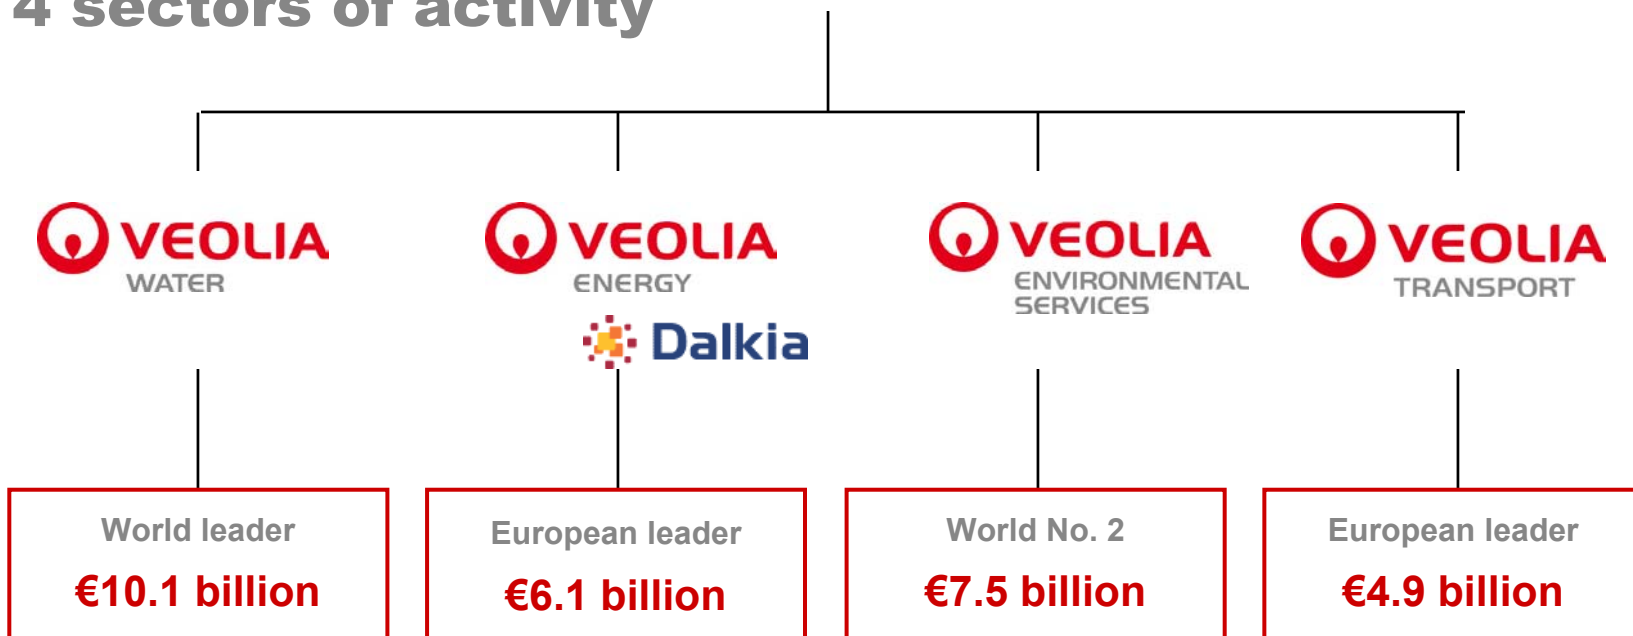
4 sectors of activity

VEOLIA
WATER

VEOLIA
ENERGY
Dalkia

VEOLIA
ENVIRONMENTAL SERVICES

VEOLIA
TRANSPORT

World leader
€10.1 billion

European leader
€6.1 billion

World No. 2
€7.5 billion

European leader
€4.9 billion